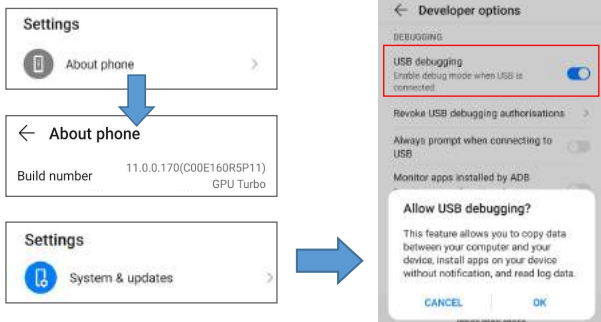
Settings

About phone

← About phone

Build number 11.0.0.170(C00E160R5P11) GPU Turbo

Settings

System & updates

← Developer options

DEBUGGING

USB debugging
Enable debug mode when USB is connected

Revoke USB debugging authorisations

Always prompt when connecting to USB

Monitor apps installed by ADB

Allow USB debugging?

This feature allows you to copy data between your computer and your device, install apps on your device without notification, and read log data.

CANCEL OK